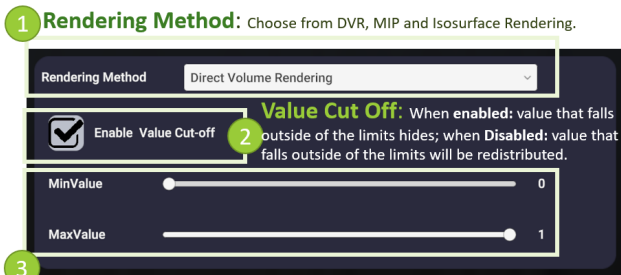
1 Rendering Method: Choose from DVR, MIP and Isosurface Rendering.

Rendering Method
Direct Volume Rendering

Enable Value Cut-off

2 Value Cut Off: When enabled: value that falls outside of the limits hides; when Disabled: value that falls outside of the limits will be redistributed.

MinValue
0

MaxValue
1

3